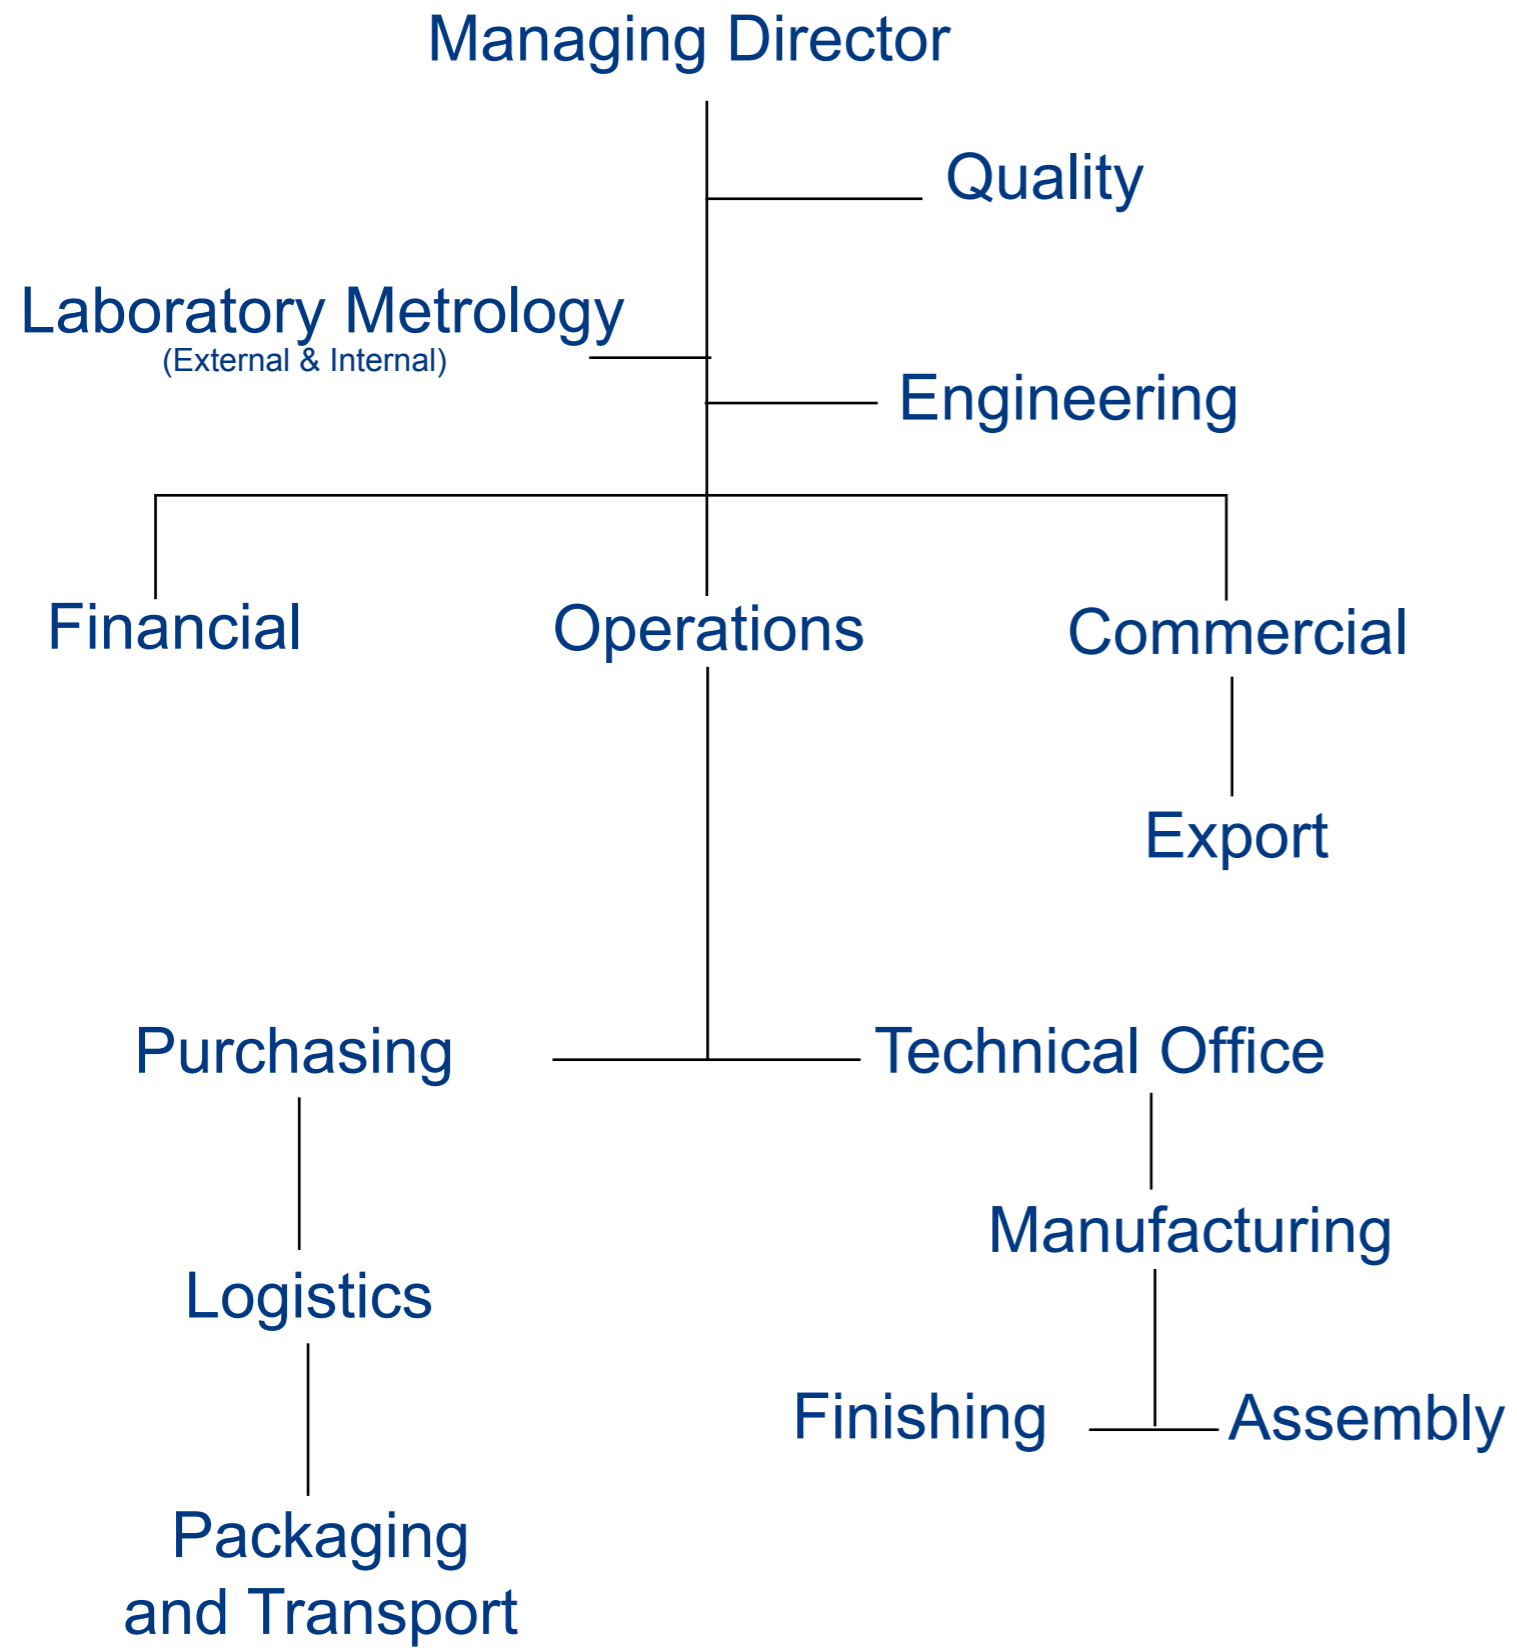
Managing Director

Quality

Laboratory Metrology
(External & Internal)

Engineering

Financial

Operations

Commercial

Export

Purchasing

Technical Office

Manufacturing

Logistics

Finishing

Assembly

Packaging and Transport